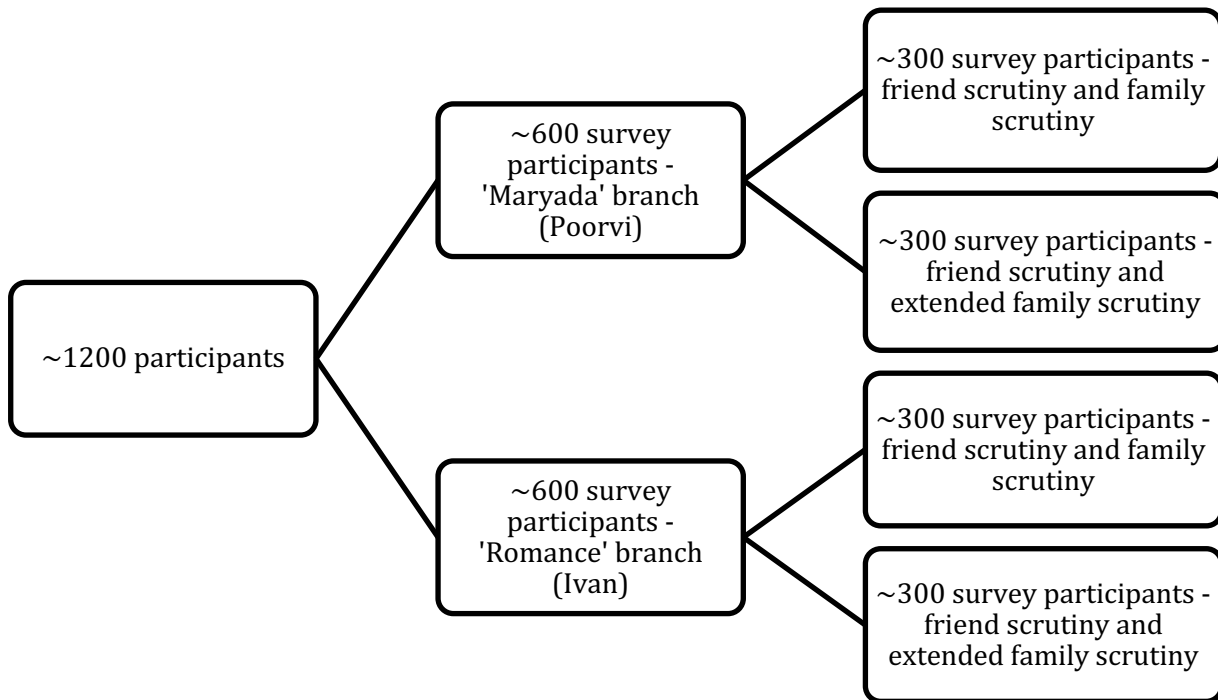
~1200 participants

~600 survey participants - 'Maryada' branch (Poorvi)

~300 survey participants - friend scrutiny and family scrutiny

~300 survey participants - friend scrutiny and extended family scrutiny

~600 survey participants - 'Romance' branch (Ivan)

~300 survey participants - friend scrutiny and family scrutiny

~300 survey participants - friend scrutiny and extended family scrutiny